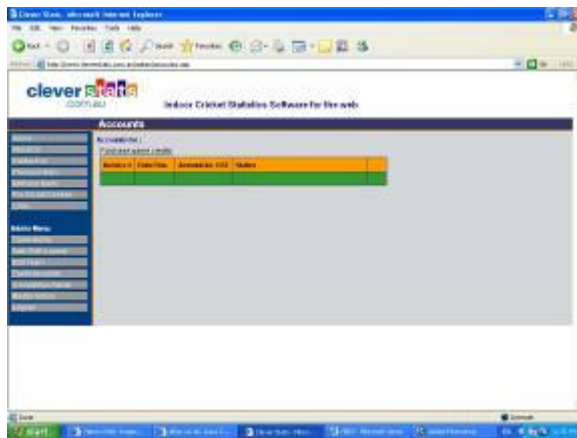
Clever Stats - Microsoft Internet Explorer

File Edit View Favorites Tools Help

Back Search Favorites

Address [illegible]

clever stats
.com.au

Indoor Cricket Statistics Software for the web

Accounts

Accounts for

Purchase more credits

| Invoice # | Date/Time | Amount inc. GST | Status |
|---|---|---|---|
| | | | |

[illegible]
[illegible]
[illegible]
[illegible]
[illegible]
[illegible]
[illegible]

Admin Menu
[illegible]
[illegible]
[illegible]
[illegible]
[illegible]
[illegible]
Logout

Done

Internet

start